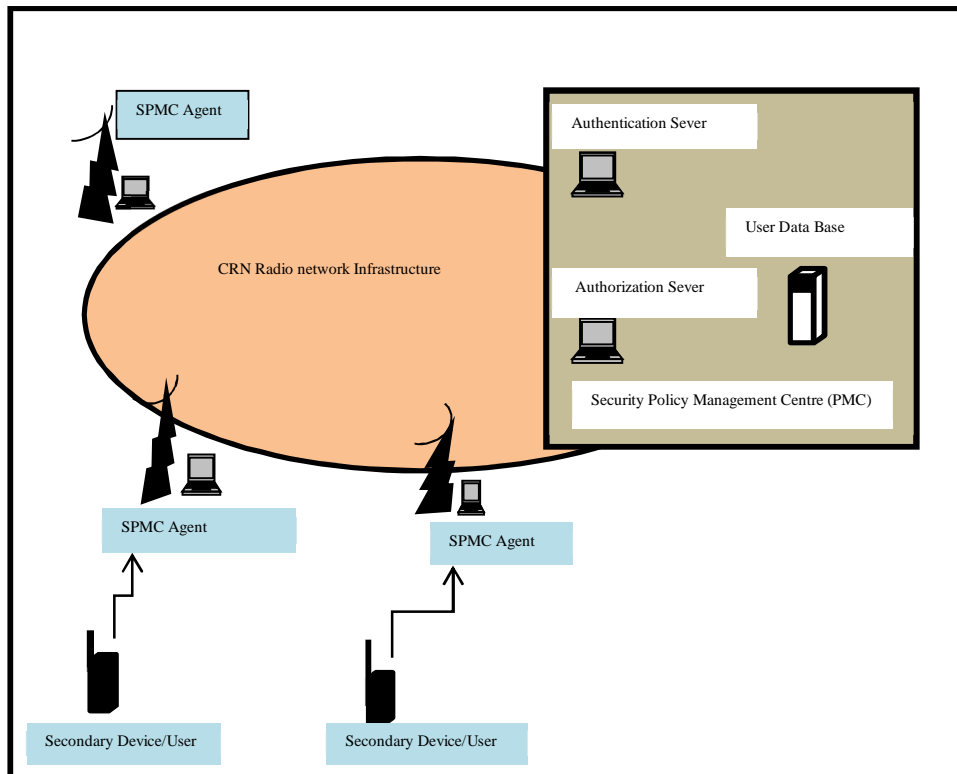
SPMC Agent

CRN Radio network Infrastructure

Authentication Sever

User Data Base

Authorization Sever

Security Policy Management Centre (PMC)

SPMC Agent

SPMC Agent

Secondary Device/User

Secondary Device/User